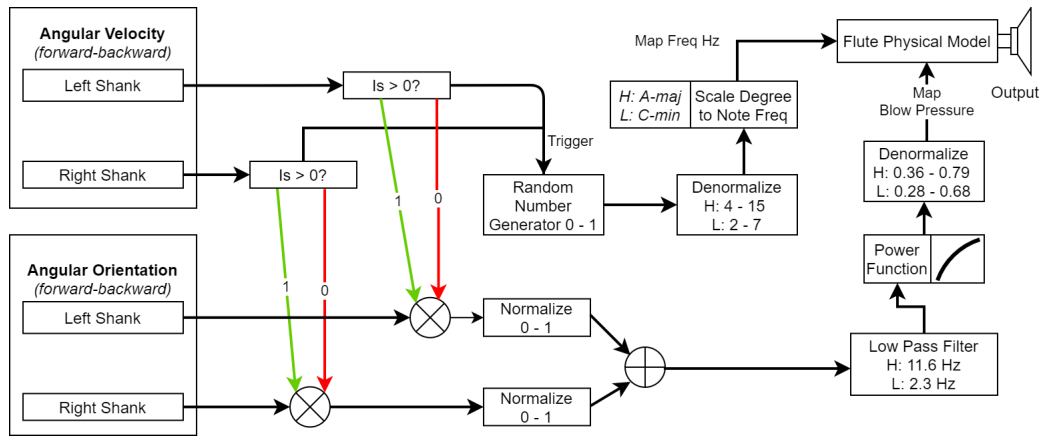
Angular Velocity
(forward-backward)

Left Shank

Right Shank

Is > 0?

Is > 0?

Trigger

1

0

1

0

Random Number Generator 0 - 1

Angular Orientation
(forward-backward)

Left Shank

Right Shank

Normalize 0 - 1

Normalize 0 - 1

Map Freq Hz

H: A-maj
L: C-min

Scale Degree to Note Freq

Denormalize
H: 4 - 15
L: 2 - 7

Flute Physical Model

Output

Map Blow Pressure

Denormalize
H: 0.36 - 0.79
L: 0.28 - 0.68

Power Function

Low Pass Filter
H: 11.6 Hz
L: 2.3 Hz